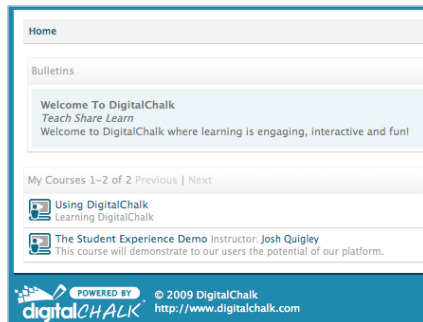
Home

Bulletins

Welcome To DigitalChalk
Teach Share Learn
Welcome to DigitalChalk where learning is engaging, interactive and fun!

My Courses 1-2 of 2 Previous | Next

Using DigitalChalk
Learning DigitalChalk

The Student Experience Demo Instructor: Josh Quigley
This course will demonstrate to our users the potential of our platform.

POWERED BY digitalCHALK © 2009 DigitalChalk http://www.digitalchalk.com